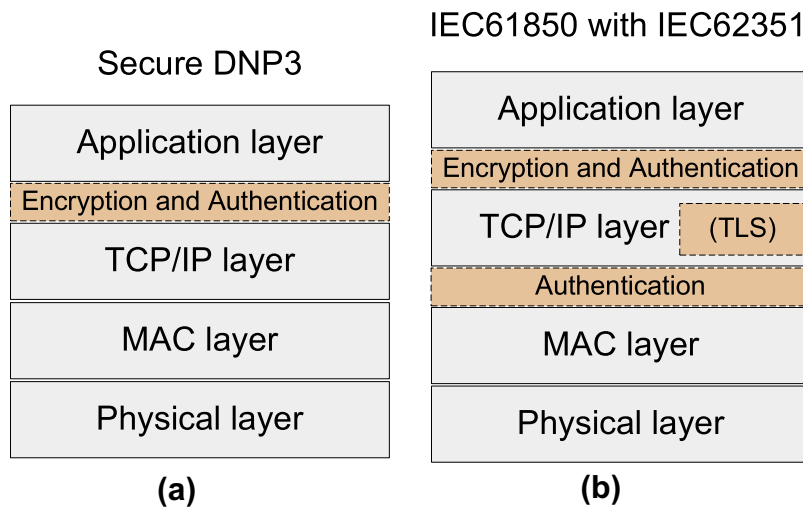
Secure DNP3

Application layer

Encryption and Authentication

TCP/IP layer

MAC layer

Physical layer

(a)

IEC61850 with IEC62351

Application layer

Encryption and Authentication

TCP/IP layer

(TLS)

Authentication

MAC layer

Physical layer

(b)